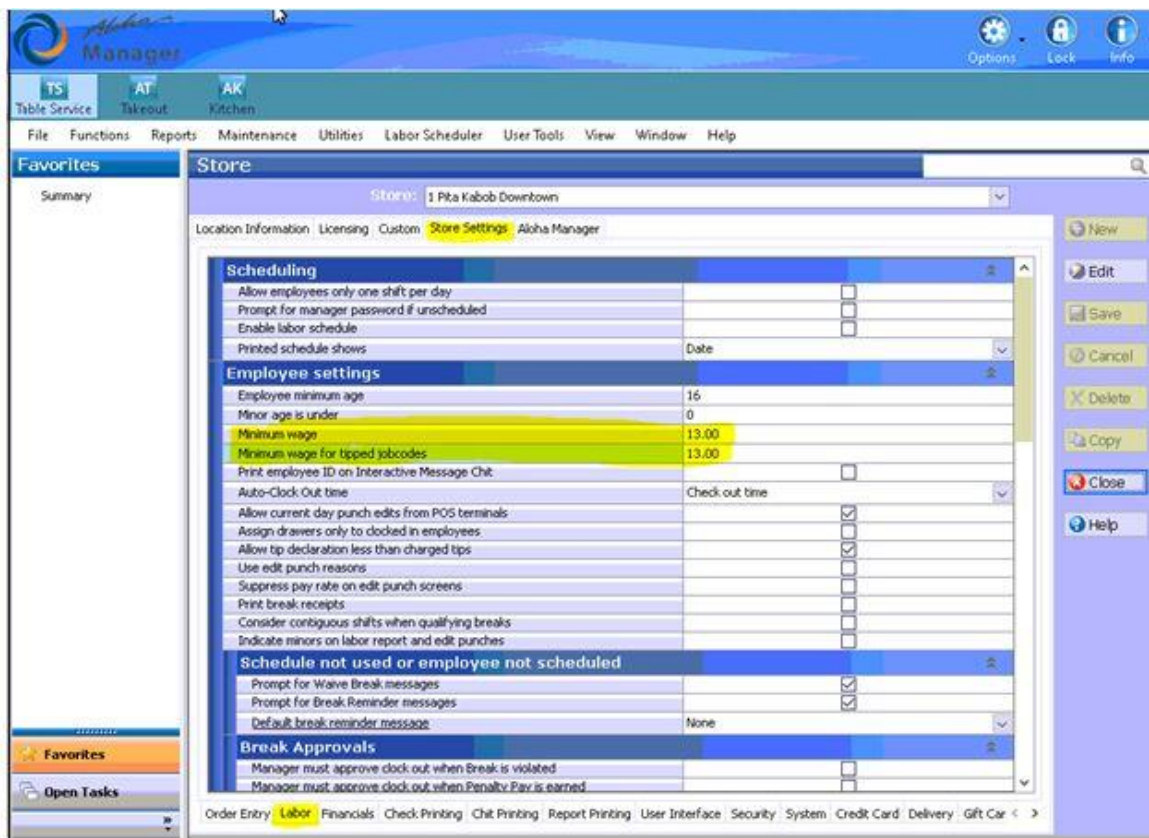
Aloha Manager

Options Lock Info

TS Table Service AT Takeout AK Kitchen

File Functions Reports Maintenance Utilities Labor Scheduler User Tools View Window Help

Favorites

Summary

Store

Store: 1 Pita Kabob Downtown

Location Information Licensing Custom Store Settings Aloha Manager

Scheduling

| | |
|---|---|
| Allow employees only one shift per day | ☐ |
| Prompt for manager password if unscheduled | ☐ |
| Enable labor schedule | ☐ |
| Printed schedule shows | Date |

Employee settings

| | |
|---|---|
| Employee minimum age | 16 |
| Minor age is under | 0 |
| Minimum wage | 13.00 |
| Minimum wage for tipped jobcodes | 13.00 |
| Print employee ID on Interactive Message Chit | ☐ |
| Auto-Clock Out time | Check out time |
| Allow current day punch edits from POS terminals | ☑ |
| Assign drawers only to clocked in employees | ☐ |
| Allow tip declaration less than charged tips | ☑ |
| Use edit punch reasons | ☐ |
| Suppress pay rate on edit punch screens | ☐ |
| Print break receipts | ☐ |
| Consider contiguous shifts when qualifying breaks | ☐ |
| Indicate minors on labor report and edit punches | ☐ |

Schedule not used or employee not scheduled

| | |
|---|---|
| Prompt for Waive Break messages | ☑ |
| Prompt for Break Reminder messages | ☑ |
| Default break reminder message | None |

Break Approvals

| | |
|---|---|
| Manager must approve clock out when Break is violated | ☐ |
| Manager must approve clock out when Penalty Pay is earned | ☐ |

New
Edit
Save
Cancel
Delete
Copy
Close
Help

Favorites
Open Tasks

Order Entry Labor Financials Check Printing Chit Printing Report Printing User Interface Security System Credit Card Delivery Gift Car